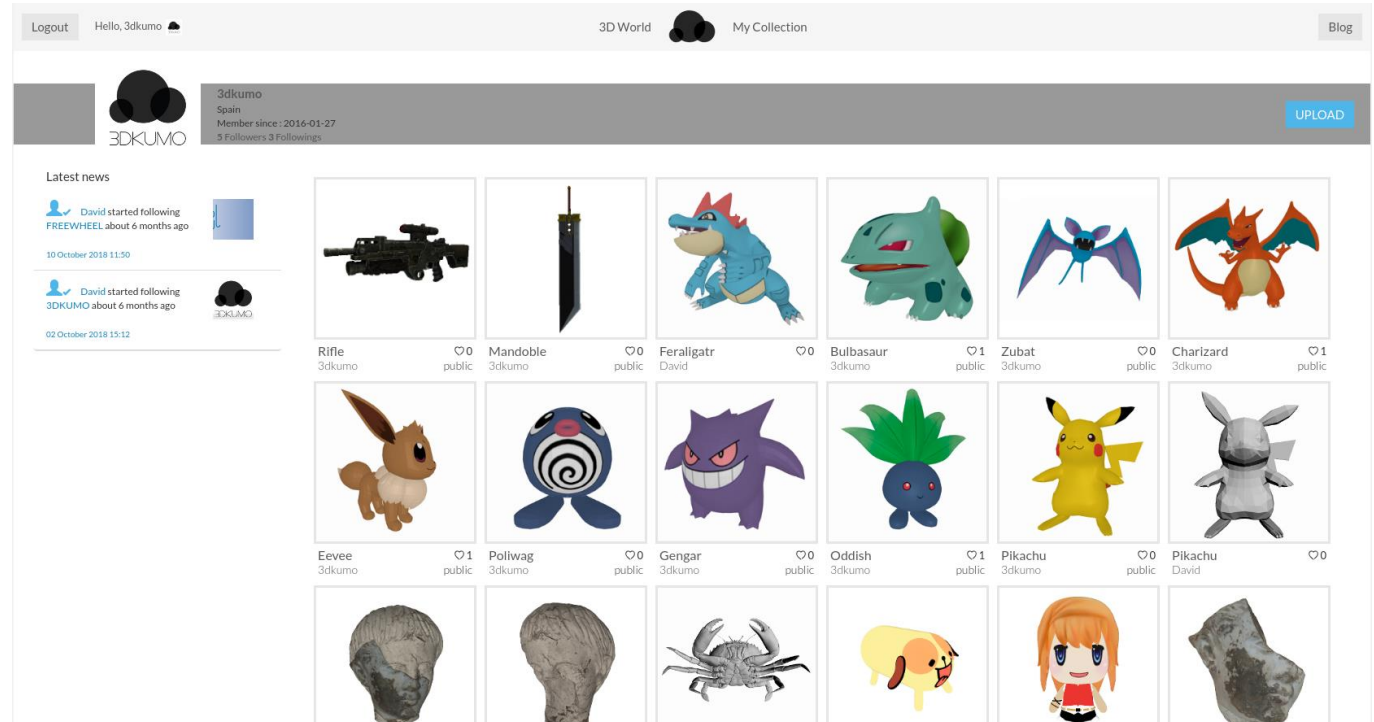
Logout Hello, 3dkumo

3D World My Collection

Blog

3DKUMO

3dkumo
Spain
Member since : 2016-01-27
5 Followers 3 Followings

UPLOAD

Latest news

David started following FREEWHEEL about 6 months ago
10 October 2018 11:50

David started following 3DKUMO about 6 months ago
02 October 2018 15:12

3DKUMO

| Rifle ♡0 3dkumo public | Mandoble ♡0 3dkumo public | Feraligatr ♡0 David | Bulbasaur ♡1 3dkumo public | Zubat ♡0 3dkumo public | Charizard ♡1 3dkumo public |
|---|---|---|---|---|---|
| Eevee ♡1 3dkumo public | Poliwag ♡0 3dkumo public | Gengar ♡0 3dkumo public | Oddish ♡1 3dkumo public | Pikachu ♡0 3dkumo public | Pikachu ♡0 David |